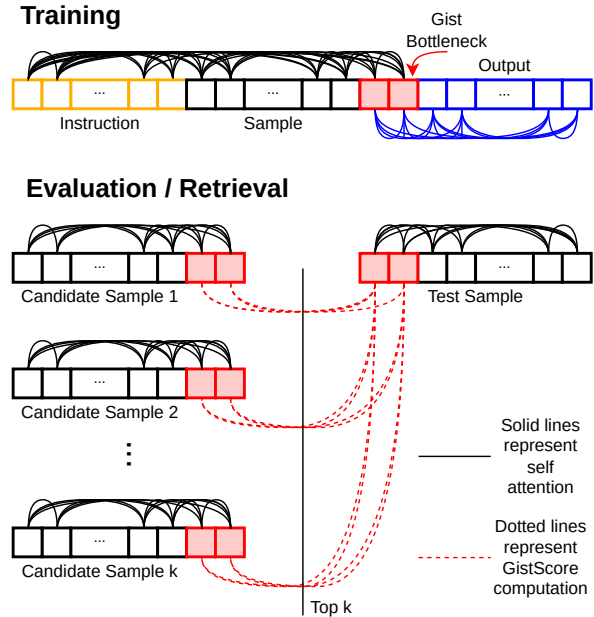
Training

Gist Bottleneck

Output

...

...

...

Instruction

Sample

Evaluation / Retrieval

...

...

Candidate Sample 1

Test Sample

...

Candidate Sample 2

⋮

Solid lines represent self attention

...

Candidate Sample k

Dotted lines represent GistScore computation

Top k